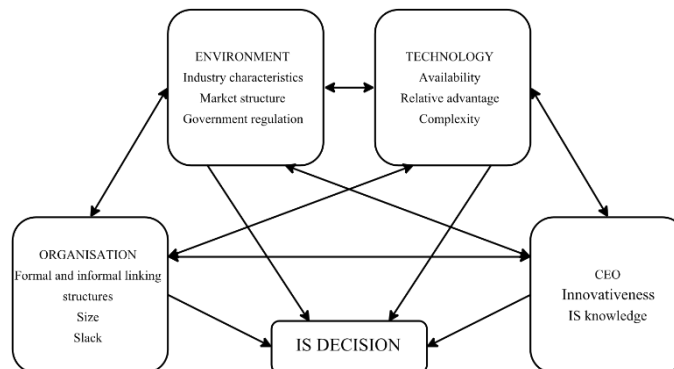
ENVIRONMENT
Industry characteristics
Market structure
Government regulation

TECHNOLOGY
Availability
Relative advantage
Complexity

ORGANISATION
Formal and informal linking structures
Size
Slack

CEO
Innovativeness
IS knowledge

IS DECISION